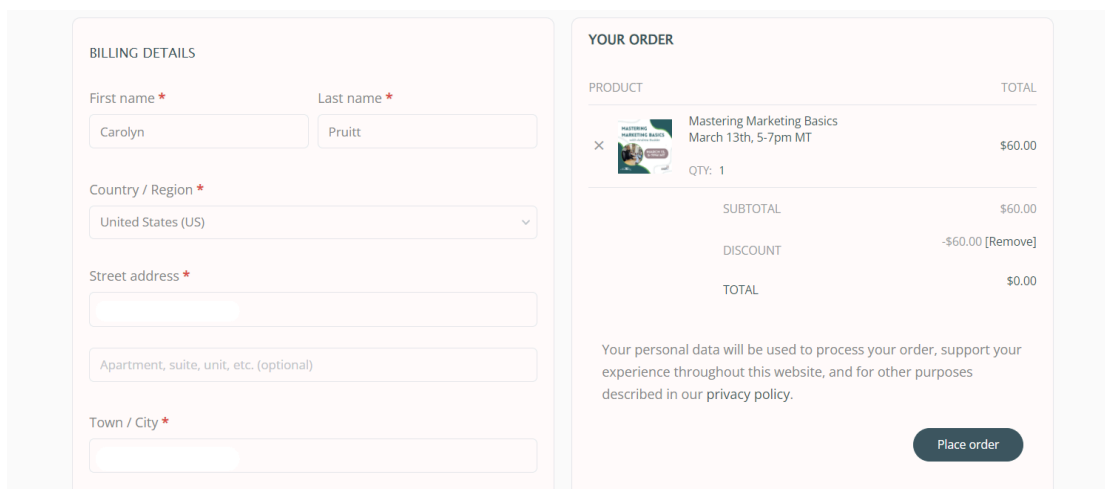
BILLING DETAILS

First name *
Carolyn

Last name *
Pruitt

Country / Region *
United States (US)

Street address *

Apartment, suite, unit, etc. (optional)

Town / City *

YOUR ORDER

| PRODUCT | | TOTAL |
|---|---|---|
| × | Mastering Marketing Basics March 13th, 5-7pm MT QTY: 1 | $60.00 |
| | SUBTOTAL | $60.00 |
| | DISCOUNT | -$60.00 [Remove] |
| | TOTAL | $0.00 |

Your personal data will be used to process your order, support your experience throughout this website, and for other purposes described in our privacy policy.

Place order